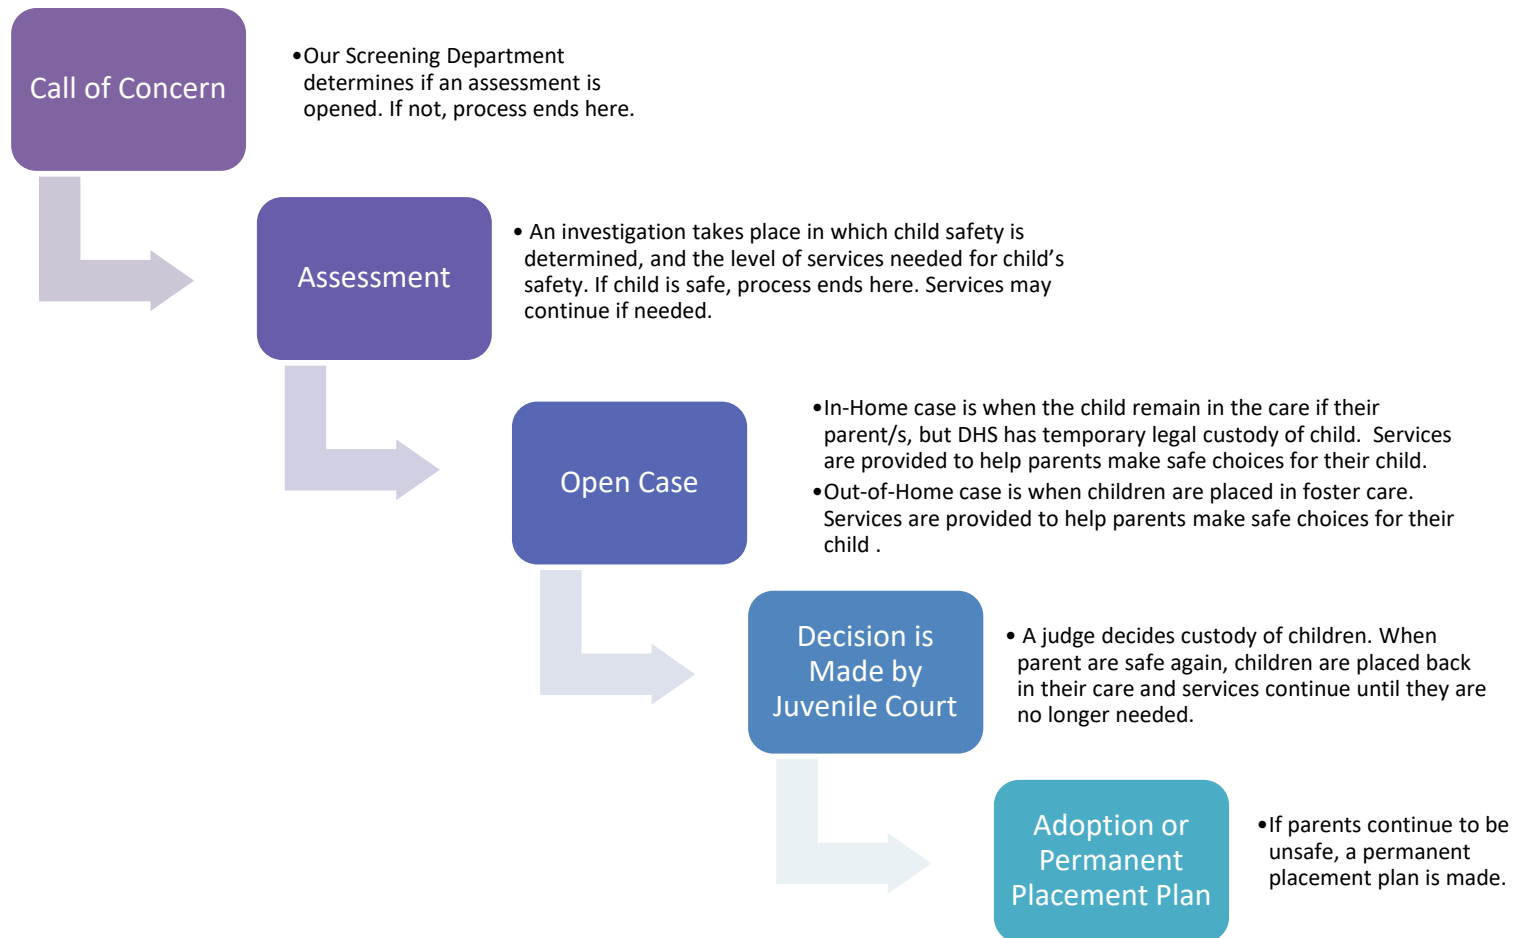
Call of Concern

• Our Screening Department determines if an assessment is opened. If not, process ends here.

Assessment

• An investigation takes place in which child safety is determined, and the level of services needed for child's safety. If child is safe, process ends here. Services may continue if needed.

Open Case

• In-Home case is when the child remain in the care if their parent/s, but DHS has temporary legal custody of child. Services are provided to help parents make safe choices for their child.
• Out-of-Home case is when children are placed in foster care. Services are provided to help parents make safe choices for their child .

Decision is Made by Juvenile Court

• A judge decides custody of children. When parent are safe again, children are placed back in their care and services continue until they are no longer needed.

Adoption or Permanent Placement Plan

• If parents continue to be unsafe, a permanent placement plan is made.